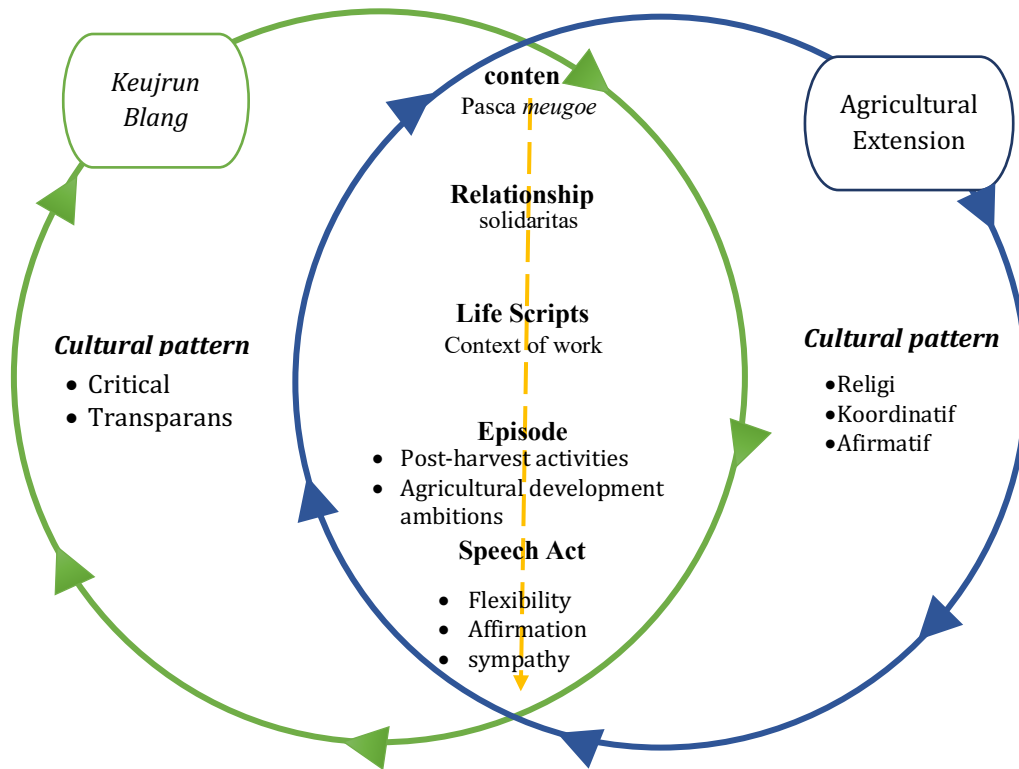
Keujrun Blang

conten
Pasca meugoe

Agricultural Extension

Relationship
solidaritas

Life Scripts
Context of work

Cultural pattern
- Critical
- Transparans

Cultural pattern
- Religi
- Koordinatif
- Afirmatif

Episode
- Post-harvest activities
- Agricultural development ambitions

Speech Act
- Flexibility
- Affirmation
- sympathy